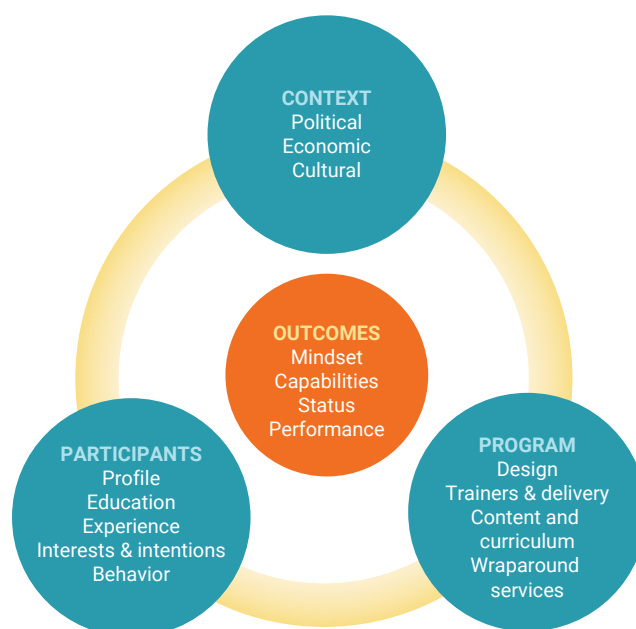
CONTEXT
Political
Economic
Cultural

OUTCOMES
Mindset
Capabilities
Status
Performance

PARTICIPANTS
Profile
Education
Experience
Interests & intentions
Behavior

PROGRAM
Design
Trainers & delivery
Content and curriculum
Wraparound services